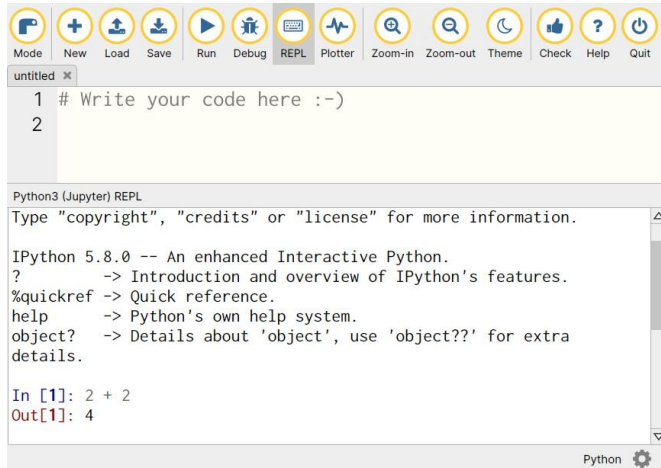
Mode New Load Save Run Debug REPL Plotter Zoom-in Zoom-out Theme Check Help Quit

untitled ✖

1 # Write your code here :-)
2

Python3 (Jupyter) REPL

Type "copyright", "credits" or "license" for more information.

IPython 5.8.0 -- An enhanced Interactive Python.
? -> Introduction and overview of IPython's features.
%quickref -> Quick reference.
help -> Python's own help system.
object? -> Details about 'object', use 'object??' for extra details.

In [1]: 2 + 2
Out[1]: 4

Python